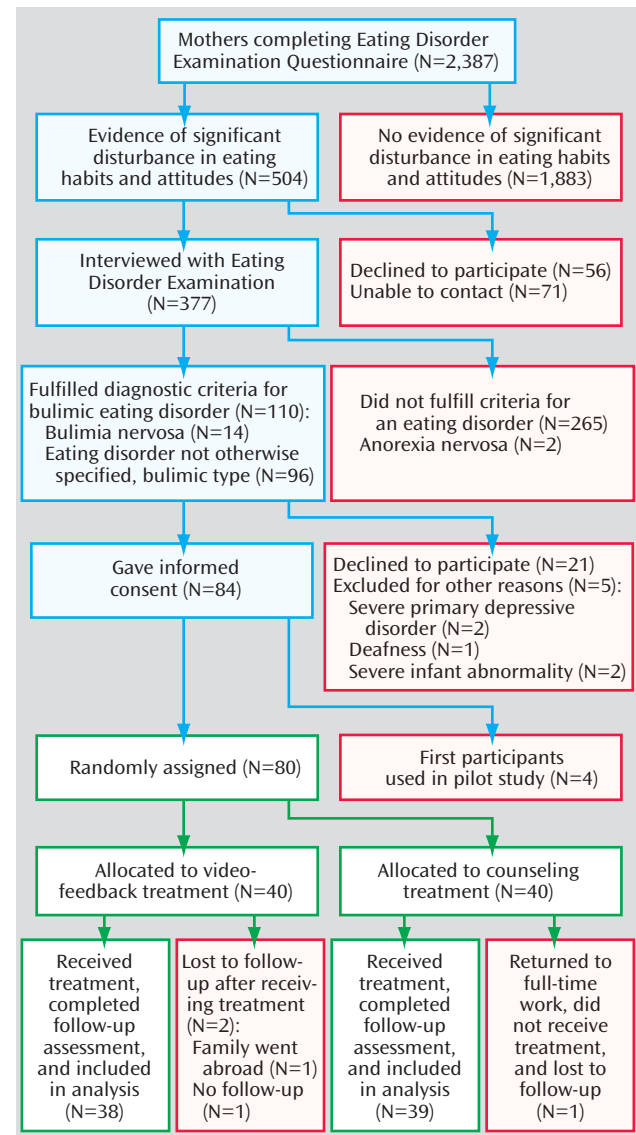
Mothers completing Eating Disorder Examination Questionnaire (N=2,387)

Evidence of significant disturbance in eating habits and attitudes (N=504)

No evidence of significant disturbance in eating habits and attitudes (N=1,883)

Interviewed with Eating Disorder Examination (N=377)

Declined to participate (N=56)
Unable to contact (N=71)

Fulfilled diagnostic criteria for bulimic eating disorder (N=110):
Bulimia nervosa (N=14)
Eating disorder not otherwise specified, bulimic type (N=96)

Did not fulfill criteria for an eating disorder (N=265)
Anorexia nervosa (N=2)

Gave informed consent (N=84)

Declined to participate (N=21)
Excluded for other reasons (N=5):
Severe primary depressive disorder (N=2)
Deafness (N=1)
Severe infant abnormality (N=2)

Randomly assigned (N=80)

First participants used in pilot study (N=4)

Allocated to video-feedback treatment (N=40)

Allocated to counseling treatment (N=40)

Received treatment, completed follow-up assessment, and included in analysis (N=38)

Lost to follow-up after receiving treatment (N=2):
Family went abroad (N=1)
No follow-up (N=1)

Received treatment, completed follow-up assessment, and included in analysis (N=39)

Returned to full-time work, did not receive treatment, and lost to follow-up (N=1)